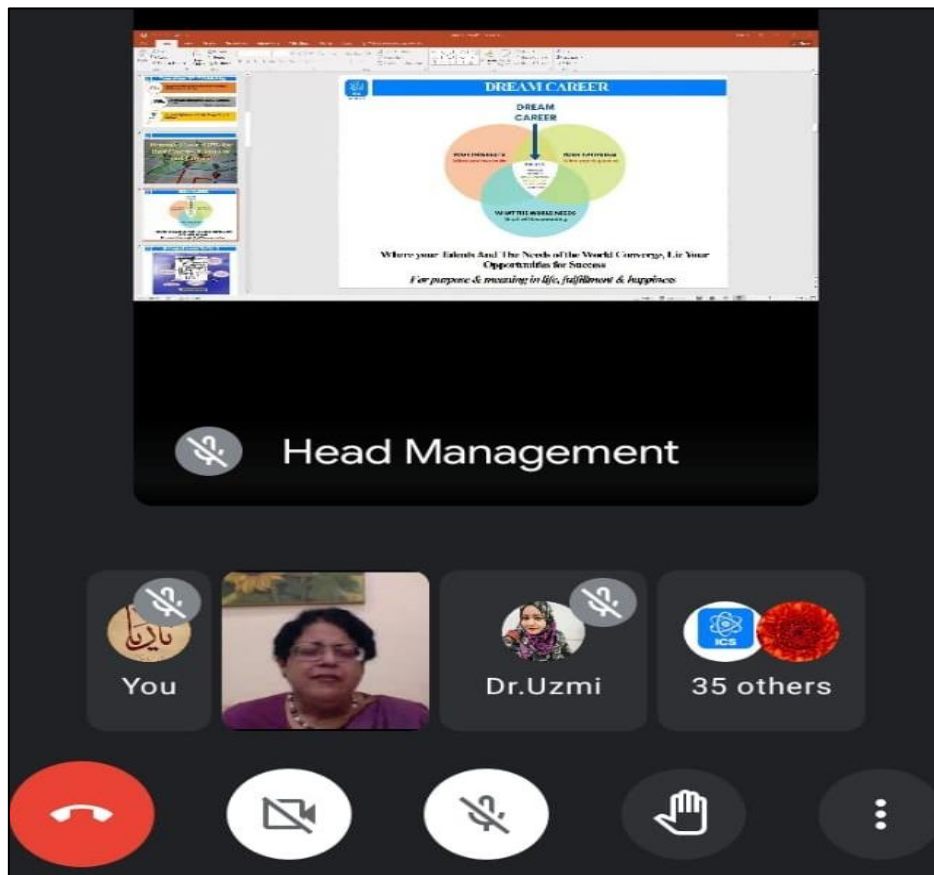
DREAM CAREER

DREAM CAREER

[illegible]

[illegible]

WHAT THE WORLD NEEDS

Where your Talents And The Needs of the World Converge, Lie Your Opportunities for Success

For purpose & meaning in life, fulfillment & happiness

Head Management

You

Dr.Uzmi

ICS

35 others